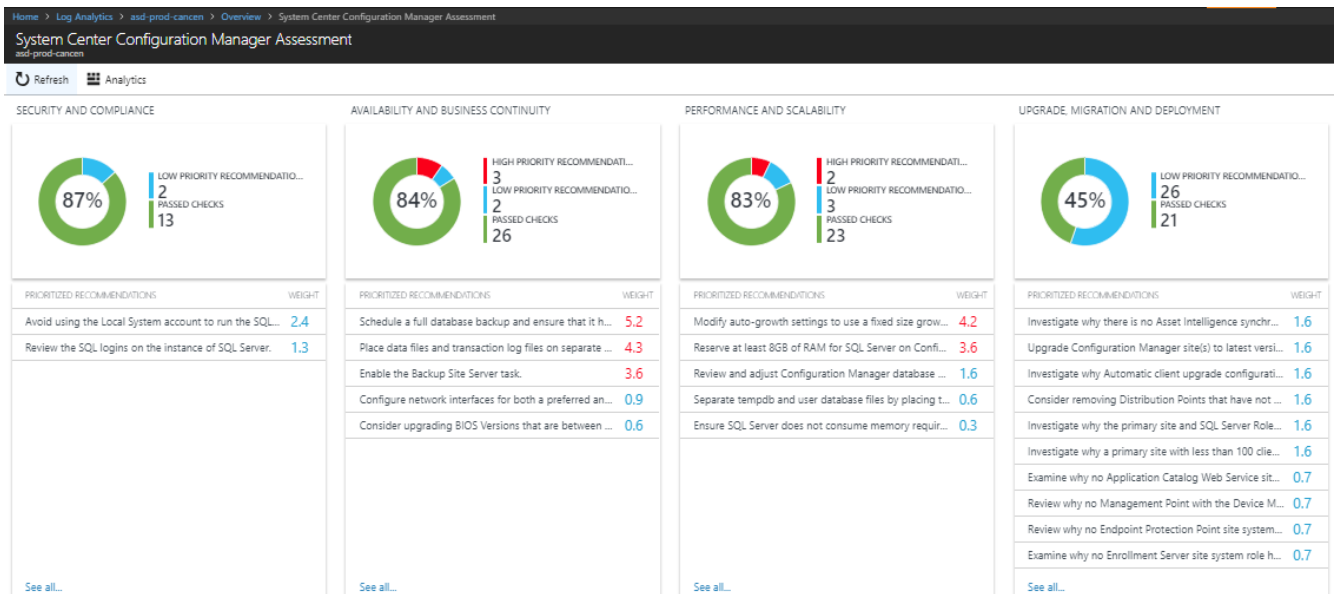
Home > Log Analytics > asd-prod-cancen > Overview > System Center Configuration Manager Assessment

System Center Configuration Manager Assessment
asd-prod-cancen

Refresh Analytics

SECURITY AND COMPLIANCE

87%

LOW PRIORITY RECOMMENDATIO...
2
PASSED CHECKS
13

| PRIORITIZED RECOMMENDATIONS | WEIGHT |
|---|---|
| Avoid using the Local System account to run the SQL... | 2.4 |
| Review the SQL logins on the instance of SQL Server. | 1.3 |

See all...

AVAILABILITY AND BUSINESS CONTINUITY

84%

HIGH PRIORITY RECOMMENDATI...
3
LOW PRIORITY RECOMMENDATIO...
2
PASSED CHECKS
26

| PRIORITIZED RECOMMENDATIONS | WEIGHT |
|---|---|
| Schedule a full database backup and ensure that it h... | 5.2 |
| Place data files and transaction log files on separate ... | 4.3 |
| Enable the Backup Site Server task. | 3.6 |
| Configure network interfaces for both a preferred an... | 0.9 |
| Consider upgrading BIOS Versions that are between ... | 0.6 |

See all...

PERFORMANCE AND SCALABILITY

83%

HIGH PRIORITY RECOMMENDATI...
2
LOW PRIORITY RECOMMENDATIO...
3
PASSED CHECKS
23

| PRIORITIZED RECOMMENDATIONS | WEIGHT |
|---|---|
| Modify auto-growth settings to use a fixed size grow... | 4.2 |
| Reserve at least 8GB of RAM for SQL Server on Confi... | 3.6 |
| Review and adjust Configuration Manager database ... | 1.6 |
| Separate tempdb and user database files by placing t... | 0.6 |
| Ensure SQL Server does not consume memory requir... | 0.3 |

See all...

UPGRADE, MIGRATION AND DEPLOYMENT

45%

LOW PRIORITY RECOMMENDATIO...
26
PASSED CHECKS
21

| PRIORITIZED RECOMMENDATIONS | WEIGHT |
|---|---|
| Investigate why there is no Asset Intelligence synchr... | 1.6 |
| Upgrade Configuration Manager site(s) to latest versi... | 1.6 |
| Investigate why Automatic client upgrade configurati... | 1.6 |
| Consider removing Distribution Points that have not ... | 1.6 |
| Investigate why the primary site and SQL Server Role... | 1.6 |
| Investigate why a primary site with less than 100 clie... | 1.6 |
| Examine why no Application Catalog Web Service sit... | 0.7 |
| Review why no Management Point with the Device M... | 0.7 |
| Review why no Endpoint Protection Point site system... | 0.7 |
| Examine why no Enrollment Server site system role h... | 0.7 |

See all...